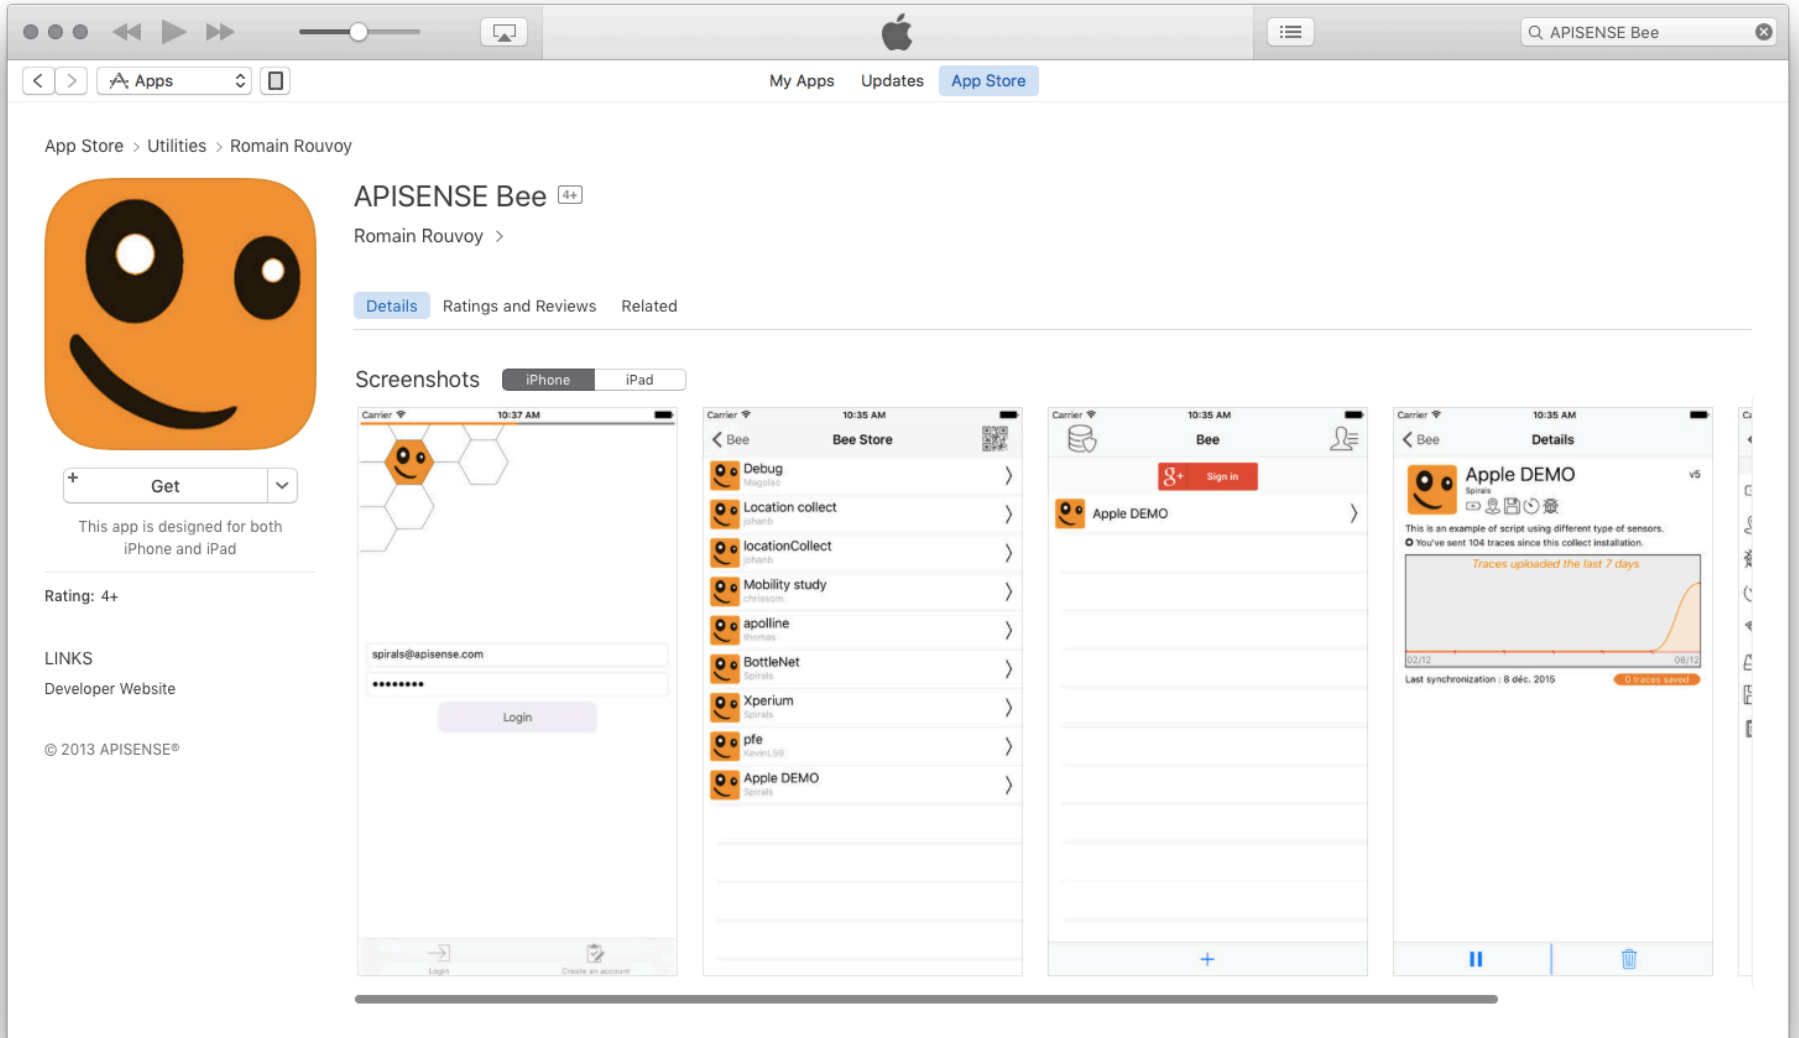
APISENSE Bee

Apps

My Apps Updates App Store

App Store > Utilities > Romain Rouvoy

APISENSE Bee 4+

Romain Rouvoy >

Details Ratings and Reviews Related

Screenshots iPhone iPad

Get

This app is designed for both iPhone and iPad

Rating: 4+

LINKS

Developer Website

© 2013 APISENSE®

Carrier 10:37 AM

spirals@apisense.com

••••••••

Login

Login Create an account

Carrier 10:35 AM

Bee Bee Store

Debug
Magolac

Location collect
johanb

locationCollect
johanb

Mobility study
chrissom

apolline
thomas

BottleNet
Spirals

Xperium
Spirals

pfe
KevinL59

Apple DEMO
Spirals

Carrier 10:35 AM

Bee

Sign in

Apple DEMO

+

Carrier 10:35 AM

Bee Details

Apple DEMO
Spirals

v5

This is an example of script using different type of sensors.

You've sent 104 traces since this collect installation.

Traces uploaded the last 7 days

02/12 08/12

Last synchronization : 8 déc. 2015

0 traces saved